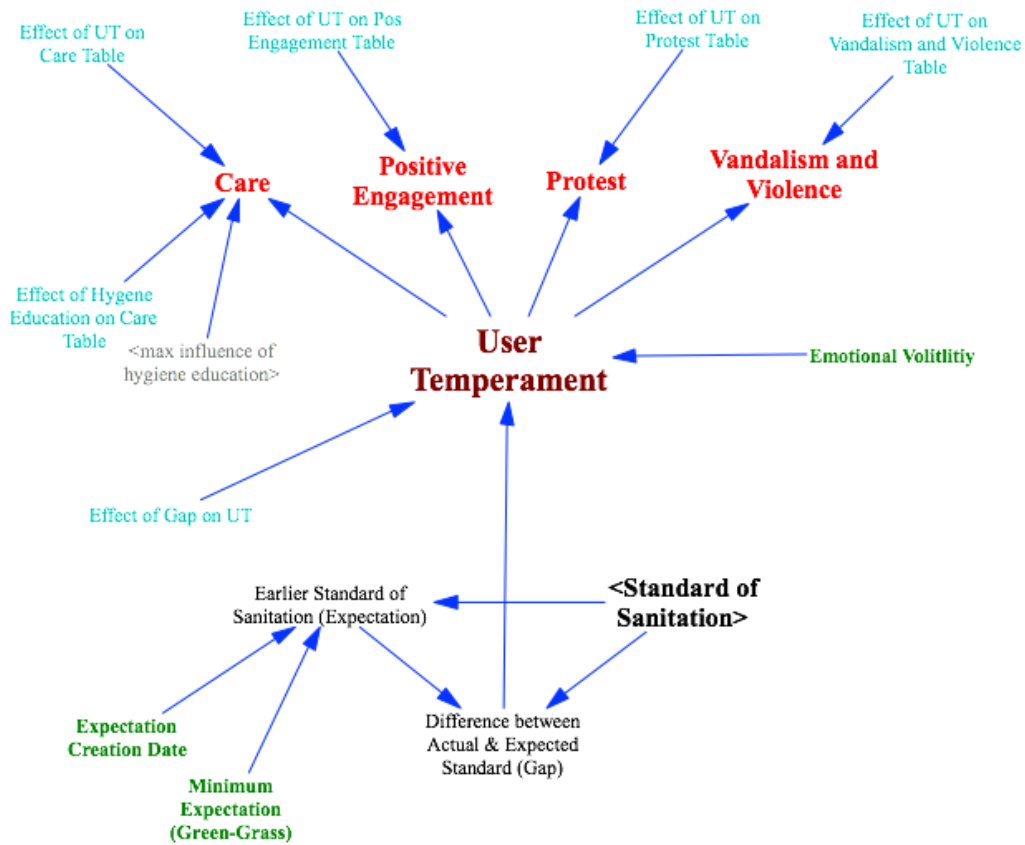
Effect of UT on Care Table

Effect of UT on Pos Engagement Table

Effect of UT on Protest Table

Effect of UT on Vandalism and Violence Table

Care

Positive Engagement

Protest

Vandalism and Violence

Effect of Hygene Education on Care Table

<max influence of hygiene education>

User Temperament

Emotional Volitlitiy

Effect of Gap on UT

Earlier Standard of Sanitation (Expectation)

<Standard of Sanitation>

Expectation Creation Date

Minimum Expectation (Green-Grass)

Difference between Actual & Expected Standard (Gap)